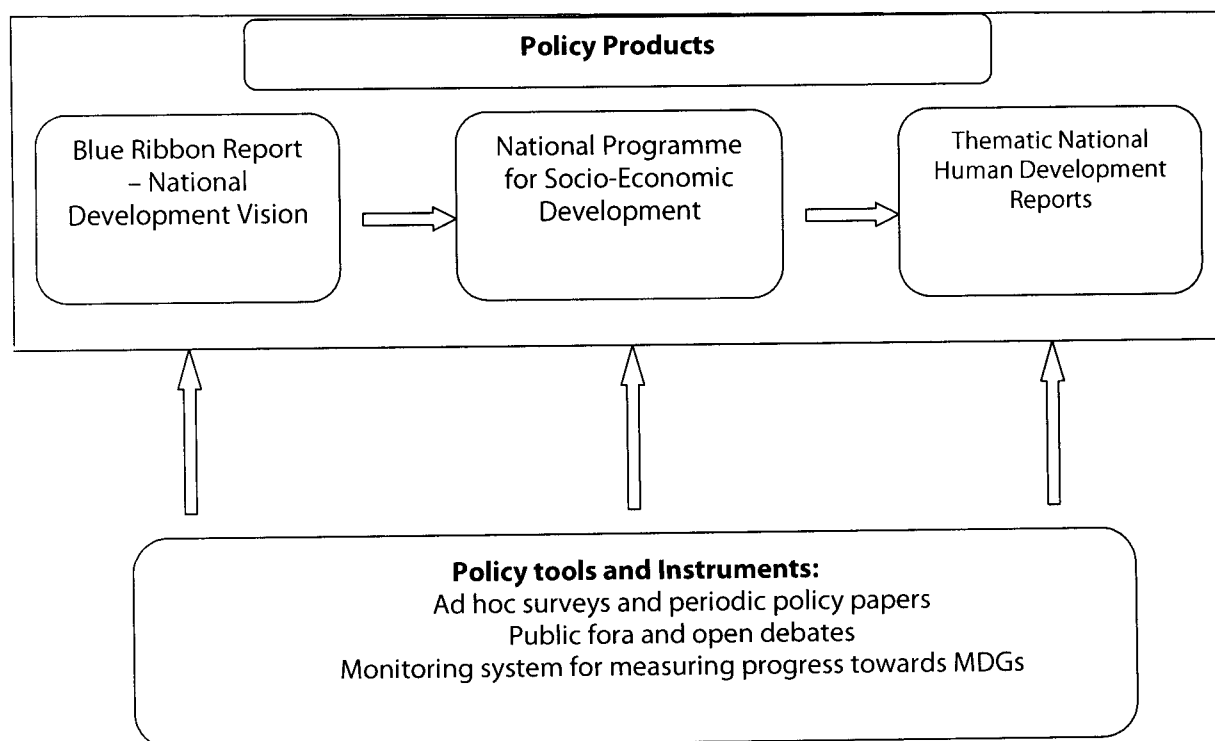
Policy Products

Blue Ribbon Report – National Development Vision

National Programme for Socio-Economic Development

Thematic National Human Development Reports

Policy tools and Instruments:
Ad hoc surveys and periodic policy papers
Public fora and open debates
Monitoring system for measuring progress towards MDGs